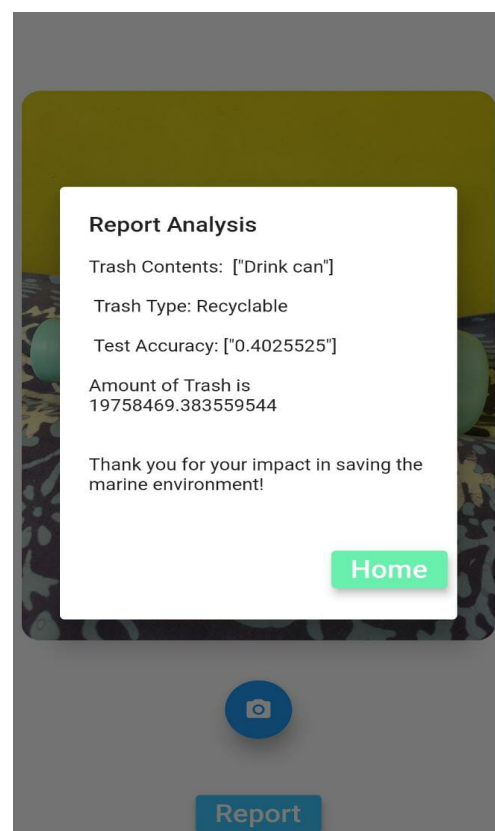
Report Analysis

Trash Contents: ["Drink can"]

Trash Type: Recyclable

Test Accuracy: ["0.4025525"]

Amount of Trash is 19758469.383559544

Thank you for your impact in saving the marine environment!

Home

Report